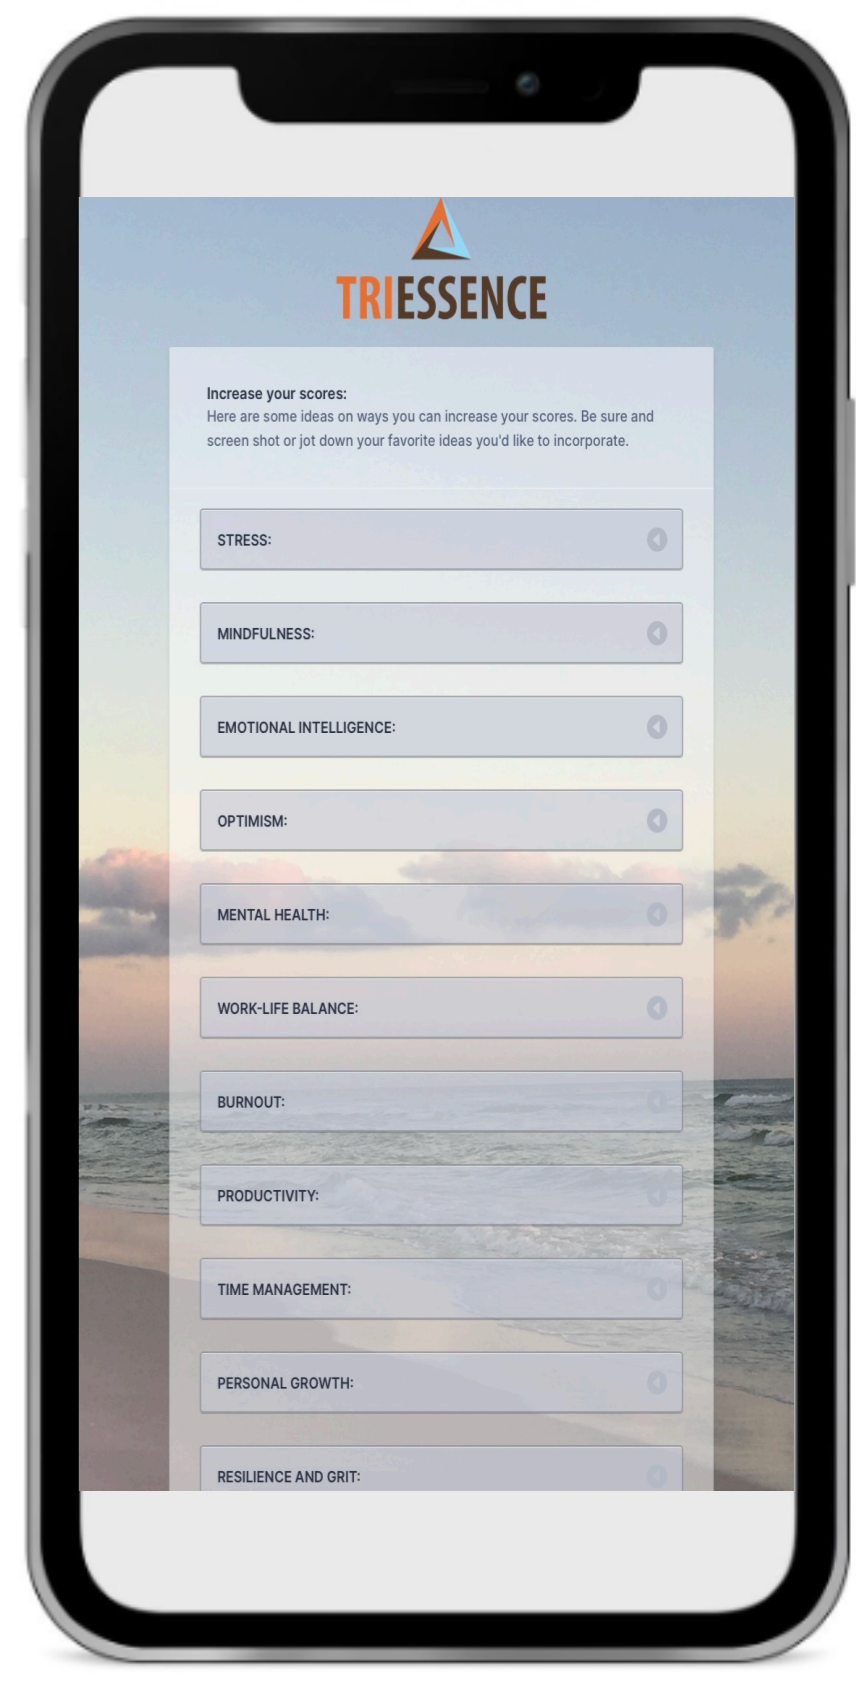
TRIESSENCE

Increase your scores:
Here are some ideas on ways you can increase your scores. Be sure and screen shot or jot down your favorite ideas you'd like to incorporate.

STRESS:

MINDFULNESS:

EMOTIONAL INTELLIGENCE:

OPTIMISM:

MENTAL HEALTH:

WORK-LIFE BALANCE:

BURNOUT:

PRODUCTIVITY:

TIME MANAGEMENT:

PERSONAL GROWTH:

RESILIENCE AND GRIT: